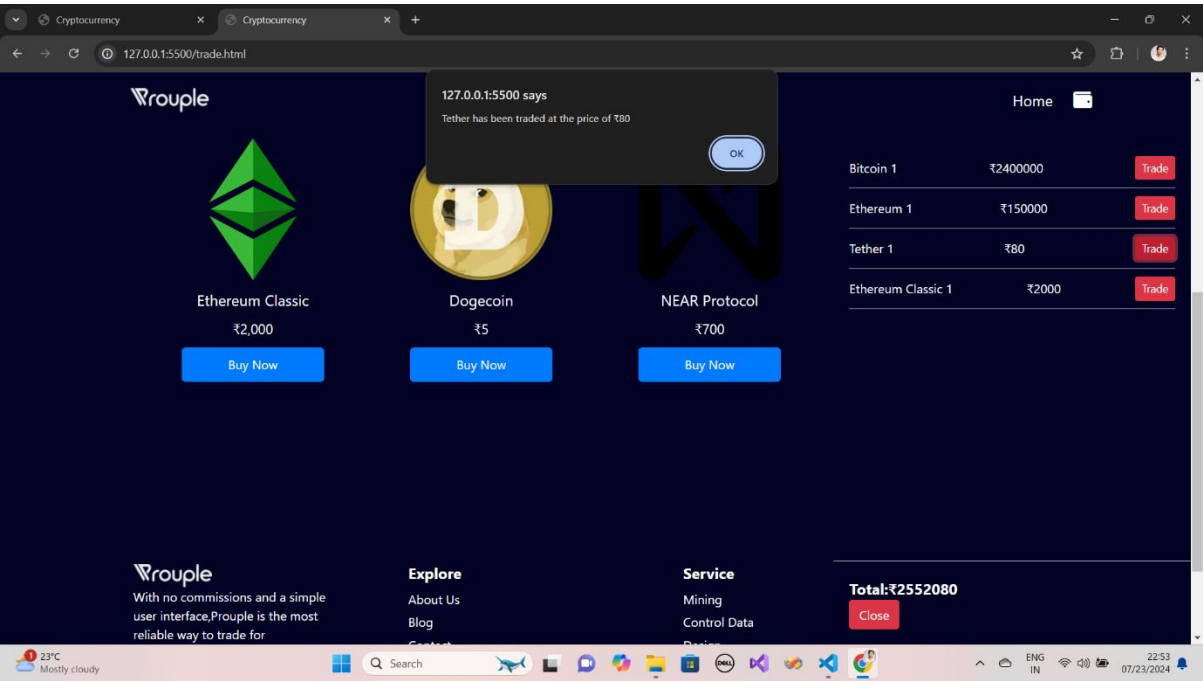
Cryptocurrency ×
Cryptocurrency ×
+

127.0.0.1:5500/trade.html

Prouple

127.0.0.1:5500 says
Tether has been traded at the price of ₹80
OK

Home

| Bitcoin 1 | ₹2400000 | Trade |
|---|---|---|
| Ethereum 1 | ₹150000 | Trade |
| Tether 1 | ₹80 | Trade |
| Ethereum Classic 1 | ₹2000 | Trade |

Ethereum Classic
₹2,000
Buy Now

Dogecoin
₹5
Buy Now

NEAR Protocol
₹700
Buy Now

Prouple
With no commissions and a simple user interface,Prouple is the most reliable way to trade for

Explore
About Us
Blog
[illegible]

Service
Mining
Control Data
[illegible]

Total:₹2552080
Close

1 23°C
Mostly cloudy
Search
ENG
IN
22:53
07/23/2024